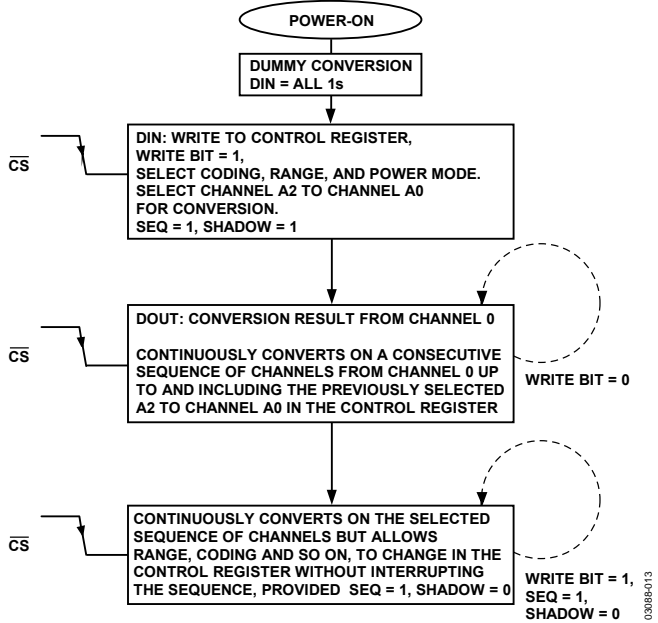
POWER-ON

DUMMY CONVERSION
DIN = ALL 1s

$\overline{CS}$

DIN: WRITE TO CONTROL REGISTER,
WRITE BIT = 1,
SELECT CODING, RANGE, AND POWER MODE.
SELECT CHANNEL A2 TO CHANNEL A0
FOR CONVERSION.
SEQ = 1, SHADOW = 1

$\overline{CS}$

DOUT: CONVERSION RESULT FROM CHANNEL 0

CONTINUOUSLY CONVERTS ON A CONSECUTIVE SEQUENCE OF CHANNELS FROM CHANNEL 0 UP TO AND INCLUDING THE PREVIOUSLY SELECTED A2 TO CHANNEL A0 IN THE CONTROL REGISTER

WRITE BIT = 0

$\overline{CS}$

CONTINUOUSLY CONVERTS ON THE SELECTED SEQUENCE OF CHANNELS BUT ALLOWS RANGE, CODING AND SO ON, TO CHANGE IN THE CONTROL REGISTER WITHOUT INTERRUPTING THE SEQUENCE, PROVIDED SEQ = 1, SHADOW = 0

WRITE BIT = 1,
SEQ = 1,
SHADOW = 0

03088-013